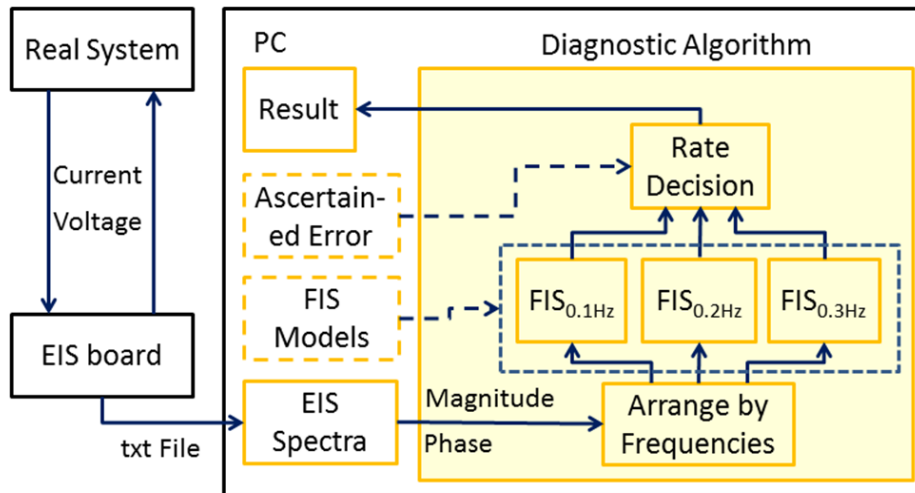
Real System

Current

Voltage

EIS board

txt File

PC

Diagnostic Algorithm

Result

Rate Decision

Ascertained Error

FIS Models

$FIS_{0.1Hz}$

$FIS_{0.2Hz}$

$FIS_{0.3Hz}$

EIS Spectra

Magnitude

Phase

Arrange by Frequencies